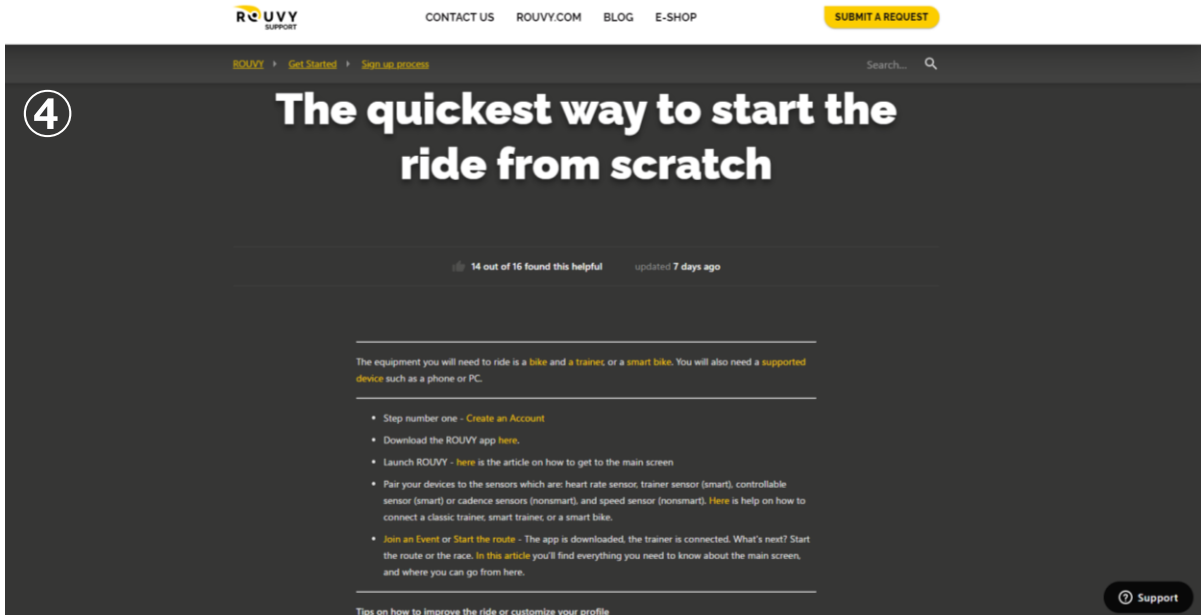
ROUVY SUPPORT

CONTACT US ROUVY.COM BLOG E-SHOP

SUBMIT A REQUEST

ROUVY Get Started Sign up process

Search...

④

The quickest way to start the ride from scratch

14 out of 16 found this helpful updated 7 days ago

The equipment you will need to ride is a bike and a trainer, or a smart bike. You will also need a supported device such as a phone or PC.

- Step number one - Create an Account
- Download the ROUVY app here.
- Launch ROUVY - here is the article on how to get to the main screen
- Pair your devices to the sensors which are: heart rate sensor, trainer sensor (smart), controllable sensor (smart) or cadence sensors (nonsmart), and speed sensor (nonsmart). Here is help on how to connect a classic trainer, smart trainer, or a smart bike.
- Join an Event or Start the route - The app is downloaded, the trainer is connected. What's next? Start the route or the race. In this article you'll find everything you need to know about the main screen, and where you can go from here.

Tips on how to improve the ride or customize your profile

Support